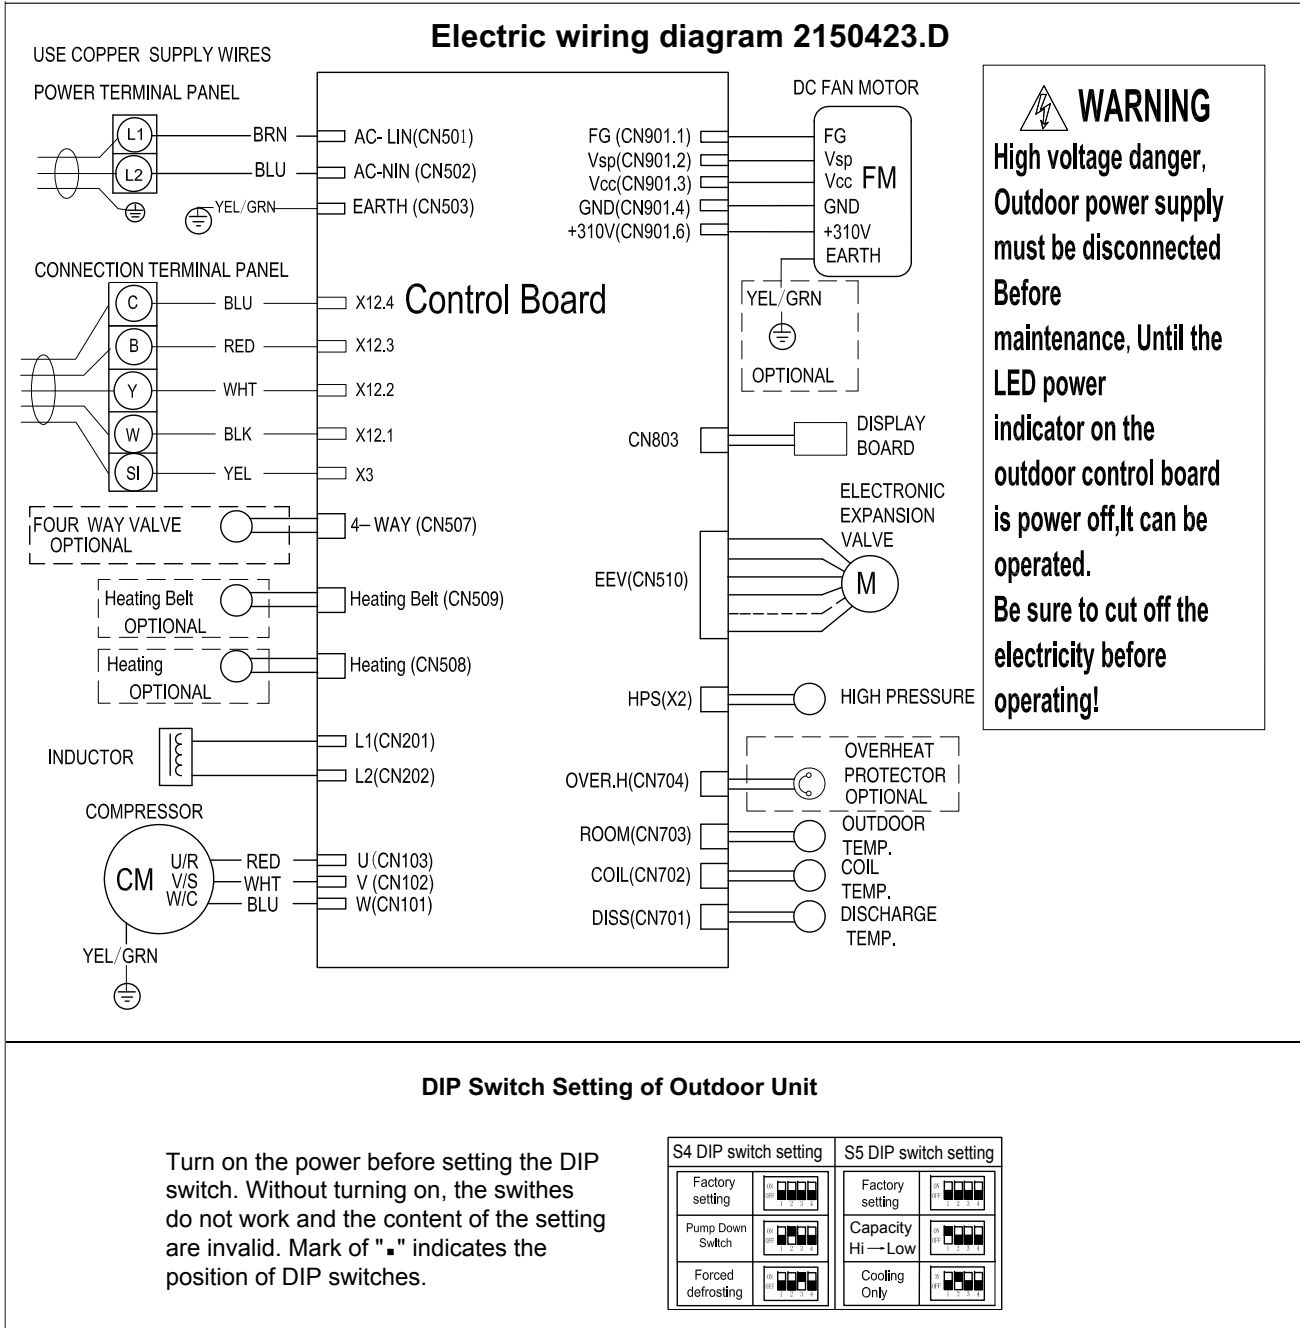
Electric wiring diagram 2150423.D

USE COPPER SUPPLY WIRES

POWER TERMINAL PANEL

L1 BRN AC- LIN(CN501)
L2 BLU AC-NIN (CN502)
YEL/GRN EARTH (CN503)

CONNECTION TERMINAL PANEL

C BLU X12.4
B RED X12.3
Y WHT X12.2
W BLK X12.1
SI YEL X3

Control Board

FOUR WAY VALVE OPTIONAL 4– WAY (CN507)

Heating Belt OPTIONAL Heating Belt (CN509)

Heating OPTIONAL Heating (CN508)

INDUCTOR L1(CN201) L2(CN202)

COMPRESSOR

CM U/R V/S W/C RED WHT BLU U (CN103) V (CN102) W(CN101)

YEL/GRN

DC FAN MOTOR

FG (CN901.1) Vsp(CN901.2) Vcc(CN901.3) GND(CN901.4) +310V(CN901.6)

FG Vsp Vcc FM GND +310V EARTH

YEL/GRN

OPTIONAL

CN803 DISPLAY BOARD

ELECTRONIC EXPANSION VALVE

EEV(CN510) M

HPS(X2) HIGH PRESSURE

OVER.H(CN704) OVERHEAT PROTECTOR OPTIONAL

ROOM(CN703) OUTDOOR TEMP.

COIL(CN702) COIL TEMP.

DISS(CN701) DISCHARGE TEMP.

WARNING

High voltage danger, Outdoor power supply must be disconnected Before maintenance, Until the LED power indicator on the outdoor control board is power off,It can be operated.

Be sure to cut off the electricity before operating!

DIP Switch Setting of Outdoor Unit

Turn on the power before setting the DIP switch. Without turning on, the swithes do not work and the content of the setting are invalid. Mark of "▪" indicates the position of DIP switches.

| S4 DIP switch setting | | S5 DIP switch setting | |
|---|---|---|---|
| Factory setting | ON OFF 1 2 3 4 | Factory setting | ON OFF 1 2 3 4 |
| Pump Down Switch | ON OFF 1 2 3 4 | Capacity Hi→Low | ON OFF 1 2 3 4 |
| Forced defrosting | ON OFF 1 2 3 4 | Cooling Only | ON OFF 1 2 3 4 |